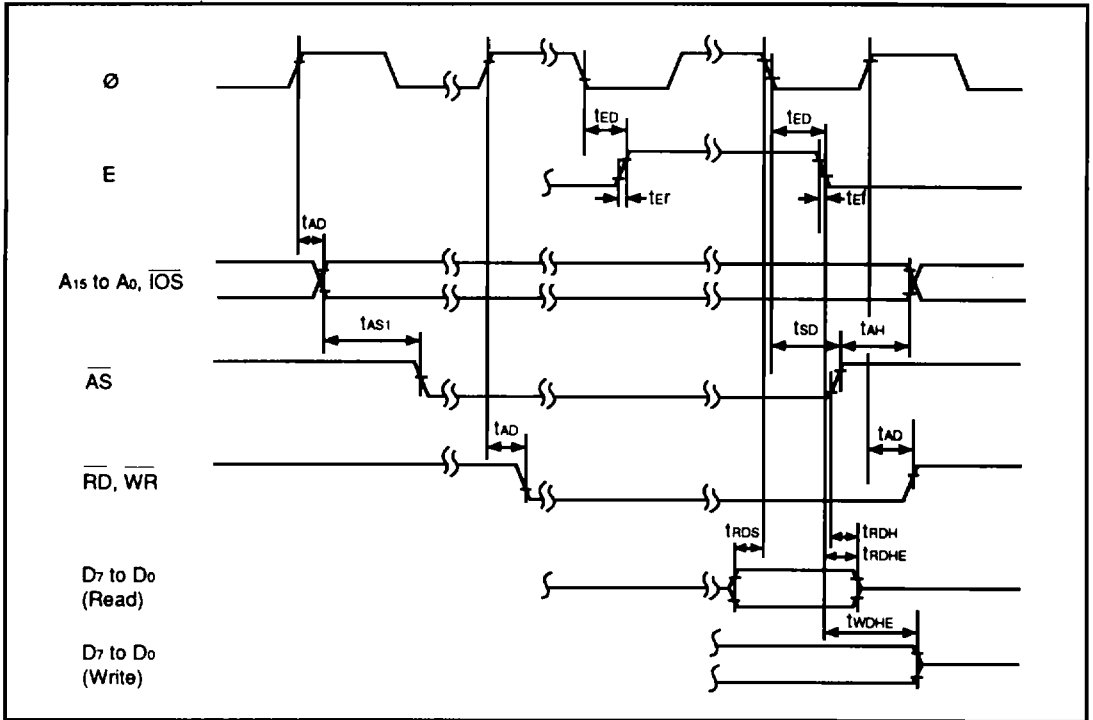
Ø

E

$t_{ED}$

$t_{ED}$

$t_{Er}$

$t_{Ef}$

$t_{AD}$

$A_{15}$ to $A_0$, $\overline{IOS}$

$t_{AS1}$

$t_{SD}$

$t_{AH}$

$\overline{AS}$

$t_{AD}$

$t_{AD}$

$\overline{RD}$, $\overline{WR}$

$t_{RDS}$

$t_{RDH}$

$t_{RDHE}$

$D_7$ to $D_0$
(Read)

$t_{WDHE}$

$D_7$ to $D_0$
(Write)